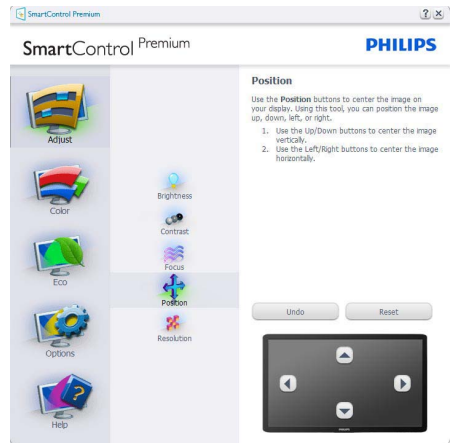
SmartControl Premium

SmartControl Premium

PHILIPS

Adjust

Color

Eco

Options

Help

Brightness

Contrast

Focus

Position

Resolution

Position

Use the **Position** buttons to center the image on your display. Using this tool, you can position the image up, down, left, or right.

1. Use the Up/Down buttons to center the image vertically.
2. Use the Left/Right buttons to center the image horizontally.

Undo

Reset